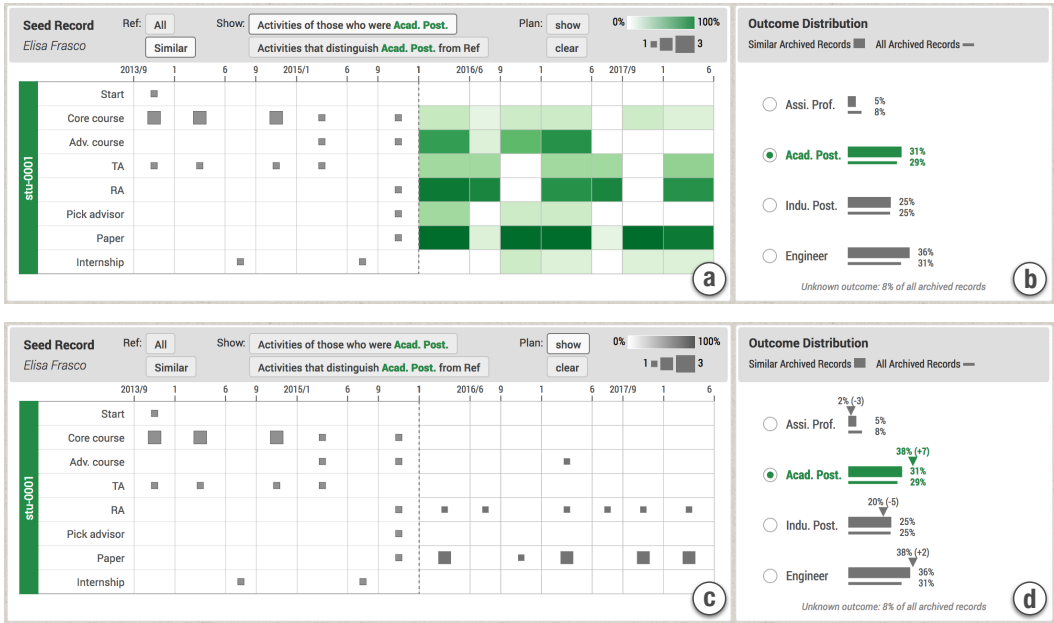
Seed Record
Elisa Frasco
Ref: All
Similar
Show: Activities of those who were Acad. Post.
Activities that distinguish Acad. Post. from Ref
Plan: show
clear
0% 100%
1 3

2013/9 1 6 9 2015/1 6 9 1 2016/6 9 1 6 2017/9 1 6

stu-0001
Start
Core course
Adv. course
TA
RA
Pick advisor
Paper
Internship

a

Outcome Distribution
Similar Archived Records All Archived Records

Assi. Prof. 5% 8%
Acad. Post. 31% 29%
Indu. Post. 25% 25%
Engineer 36% 31%

Unknown outcome: 8% of all archived records

b

Seed Record
Elisa Frasco
Ref: All
Similar
Show: Activities of those who were Acad. Post.
Activities that distinguish Acad. Post. from Ref
Plan: show
clear
0% 100%
1 3

2013/9 1 6 9 2015/1 6 9 1 2016/6 9 1 6 2017/9 1 6

stu-0001
Start
Core course
Adv. course
TA
RA
Pick advisor
Paper
Internship

c

Outcome Distribution
Similar Archived Records All Archived Records

2% (-3)
Assi. Prof. 5% 8%
38% (+7)
Acad. Post. 31% 29%
20% (-5)
Indu. Post. 25% 25%
38% (+2)
Engineer 36% 31%

Unknown outcome: 8% of all archived records

d